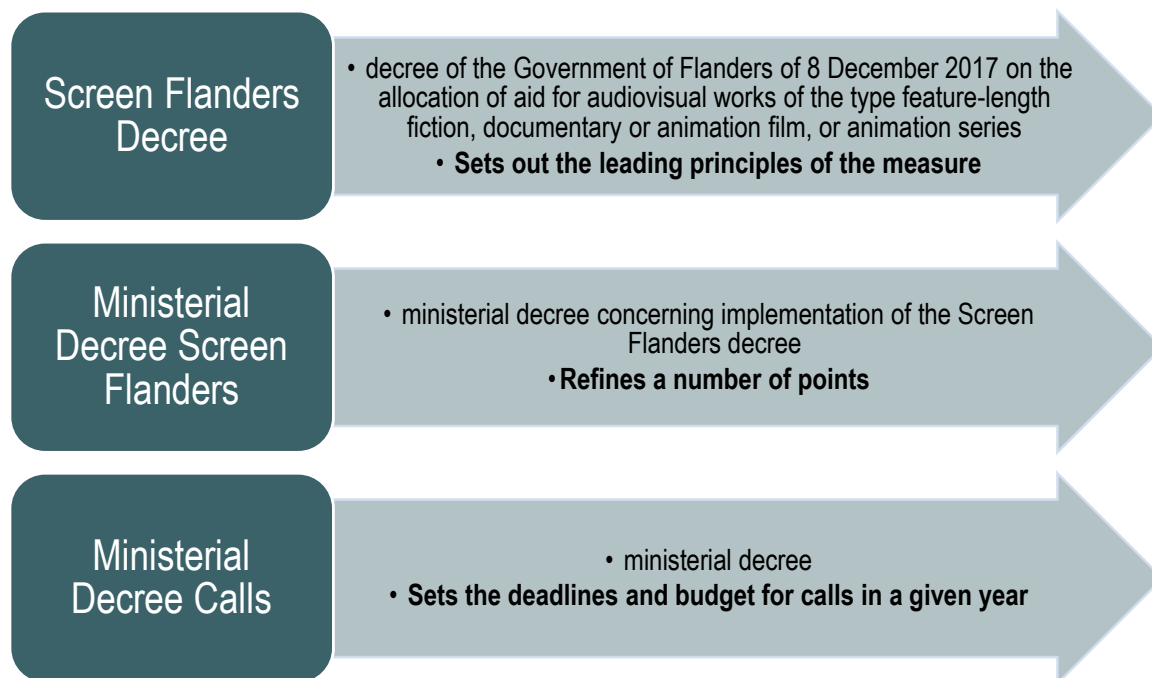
Screen Flanders Decree

• decree of the Government of Flanders of 8 December 2017 on the allocation of aid for audiovisual works of the type feature-length fiction, documentary or animation film, or animation series
• **Sets out the leading principles of the measure**

Ministerial Decree Screen Flanders

• ministerial decree concerning implementation of the Screen Flanders decree
• **Refines a number of points**

Ministerial Decree Calls

• ministerial decree
• **Sets the deadlines and budget for calls in a given year**